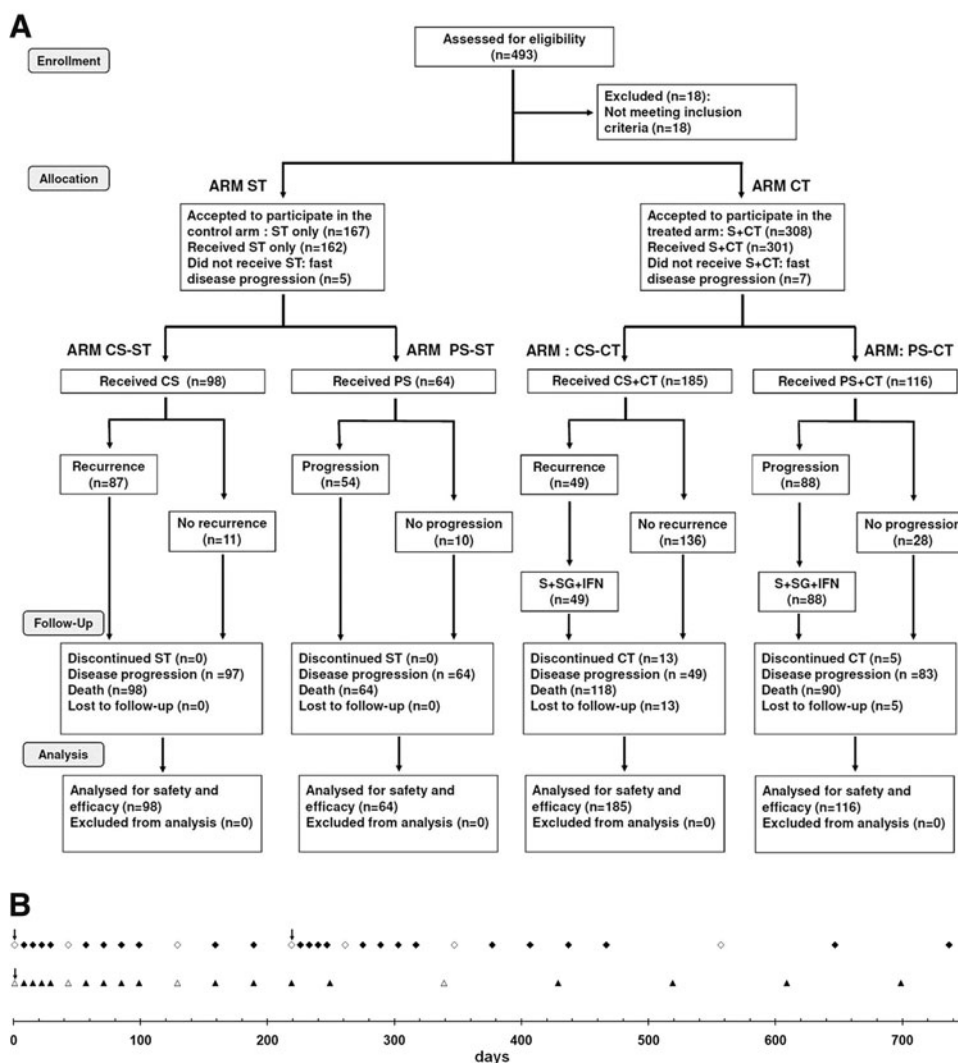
A

Enrollment

Assessed for eligibility (n=493)

Excluded (n=18): Not meeting inclusion criteria (n=18)

Allocation

ARM ST

ARM CT

Accepted to participate in the control arm : ST only (n=167)
Received ST only (n=162)
Did not receive ST: fast disease progression (n=5)

Accepted to participate in the treated arm: S+CT (n=308)
Received S+CT (n=301)
Did not receive S+CT: fast disease progression (n=7)

ARM CS-ST

ARM PS-ST

ARM : CS-CT

ARM: PS-CT

Received CS (n=98)

Received PS (n=64)

Received CS+CT (n=185)

Received PS+CT (n=116)

Recurrence (n=87)

No recurrence (n=11)

Progression (n=54)

No progression (n=10)

Recurrence (n=49)

No recurrence (n=136)

Progression (n=88)

No progressio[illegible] (n=28)

S+SG+IFN (n=49)

S+SG+IFN (n=88)

Follow-Up

Discontinued ST (n=0)
Disease progression (n =97)
Death (n=98)
Lost to follow-up (n=0)

Discontinued ST (n=0)
Disease progression (n =64)
Death (n=64)
Lost to follow-up (n=0)

Discontinued CT (n=13)
Disease progression (n =49)
Death (n=118)
Lost to follow-up (n=13)

Discontinued CT (n=5)
Disease progression (n =83)
Death (n=90)
Lost to follow-up (n=5)

Analysis

Analysed for safety and efficacy (n=98)
Excluded from analysis (n=0)

Analysed for safety and efficacy (n=64)
Excluded from analysis (n=0)

Analysed for safety and efficacy (n=185)
Excluded from analysis (n=0)

Analysed for safety and efficacy (n=116)
Excluded from analysis (n=0)

B

0 100 200 300 400 500 600 700
days